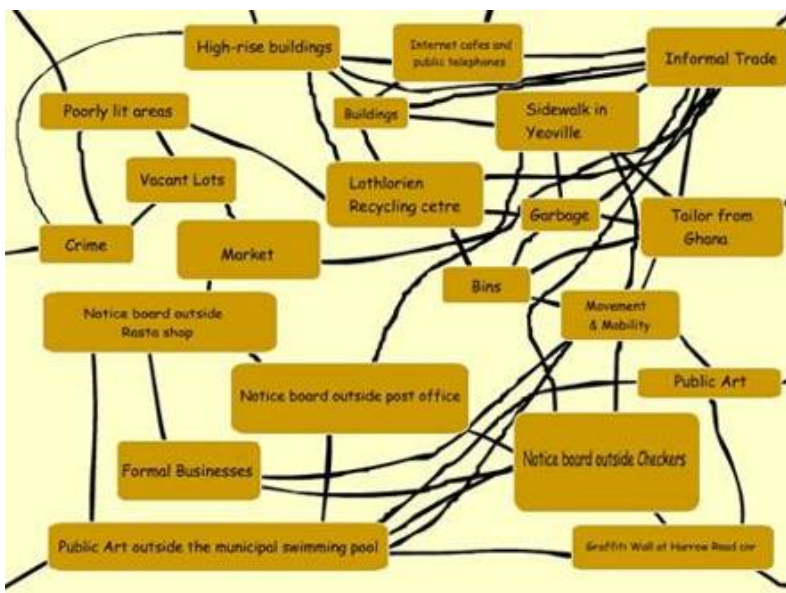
High-rise buildings

Internet cafes and public telephones

Informal Trade

Poorly lit areas

Buildings

Sidewalk in Yeoville

Vacant Lots

Lothlorien Recycling centre

Garbage

Tailor from Ghana

Crime

Market

Bins

Notice board outside Rasta shop

Movement & Mobility

Notice board outside post office

Public Art

Formal Businesses

Notice board outside Checkers

Public Art outside the municipal swimming pool

Graffiti Wall at Harrow Road cnr